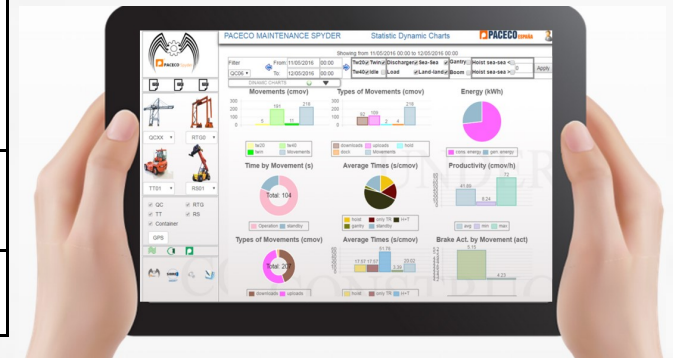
PACECO MAINTENANCE SPYDER

Statistic Dynamic Charts

PACECO ESPAÑA

Showing from 11/05/2016 00:00 to 12/05/2016 00:00

Filter

From 11/05/2016 00:00

To 12/05/2016 00:00

QC06

DYNAMIC CHARTS

Tw20 Twin Discharge Sea-Sea Gantry Hoist sea-sea

Tw40 Idle Load Land-land Boom Hoist sea-sea

0

Apply

Movements (cmov)

216

181

0 11

tw20 tw40 twin Movements

Types of Movements (cmov)

216

100

61

2 4

downloads uploads dock Movements hold

Energy (kWh)

cons energy gen energy

Time by Movement (s)

Total: 104

Operation standby

Average Times (s/cmov)

hold only TS m+T gantry standby

Productivity (cmov/h)

73

41.66

8.24

avg min max

Types of Movements (cmov)

Total: 20

downloads uploads

Average Times (s/cmov)

51.78

17.57 17.57

hold only TS m+T

Brake Act. by Movement (act)

5.15

4.33

QCXX

RTG0

TT01

RS01

QC

RTG

TT

RS

Container

OPS

PACECO